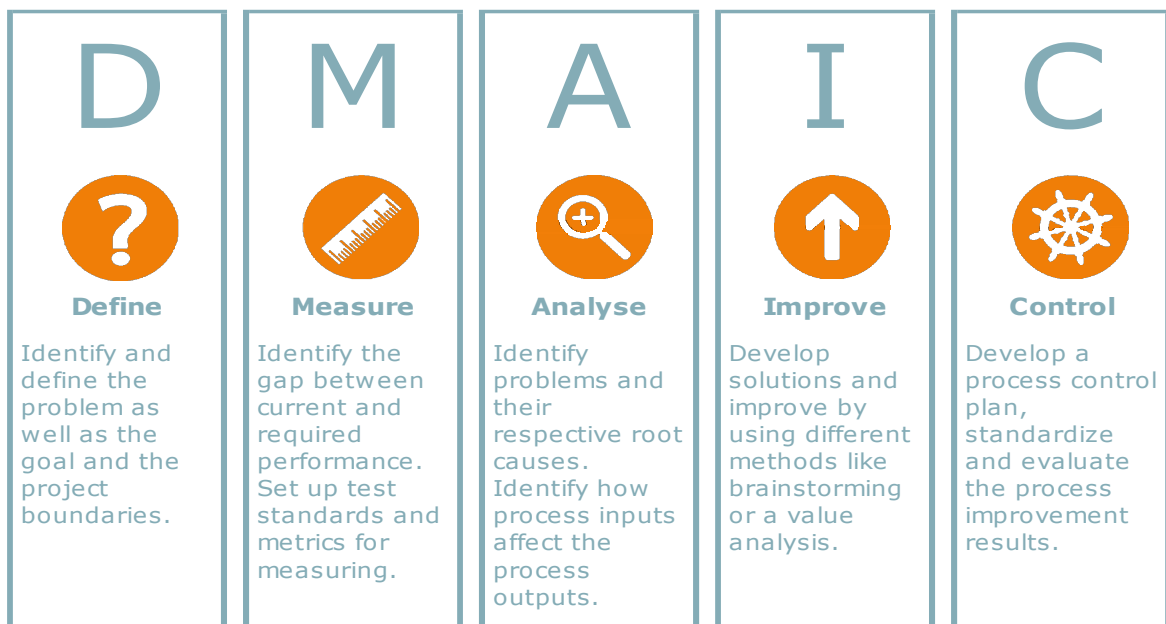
D

?

Define

Identify and define the problem as well as the goal and the project boundaries.

M

Measure

Identify the gap between current and required performance. Set up test standards and metrics for measuring.

A

Analyse

Identify problems and their respective root causes. Identify how process inputs affect the process outputs.

I

Improve

Develop solutions and improve by using different methods like brainstorming or a value analysis.

C

Control

Develop a process control plan, standardize and evaluate the process improvement results.